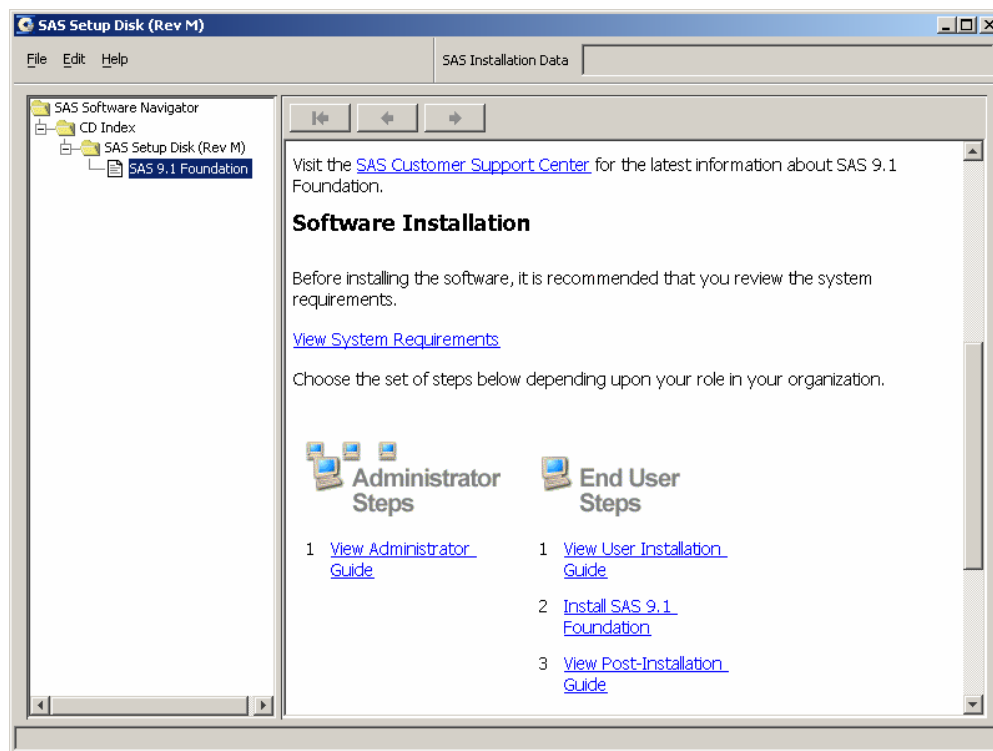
SAS Setup Disk (Rev M)

File Edit Help

SAS Installation Data

SAS Software Navigator
CD Index
SAS Setup Disk (Rev M)
SAS 9.1 Foundation

Visit the SAS Customer Support Center for the latest information about SAS 9.1 Foundation.

Software Installation

Before installing the software, it is recommended that you review the system requirements.

View System Requirements

Choose the set of steps below depending upon your role in your organization.

Administrator Steps

1 View Administrator Guide

End User Steps

1 View User Installation Guide

2 Install SAS 9.1 Foundation

3 View Post-Installation Guide